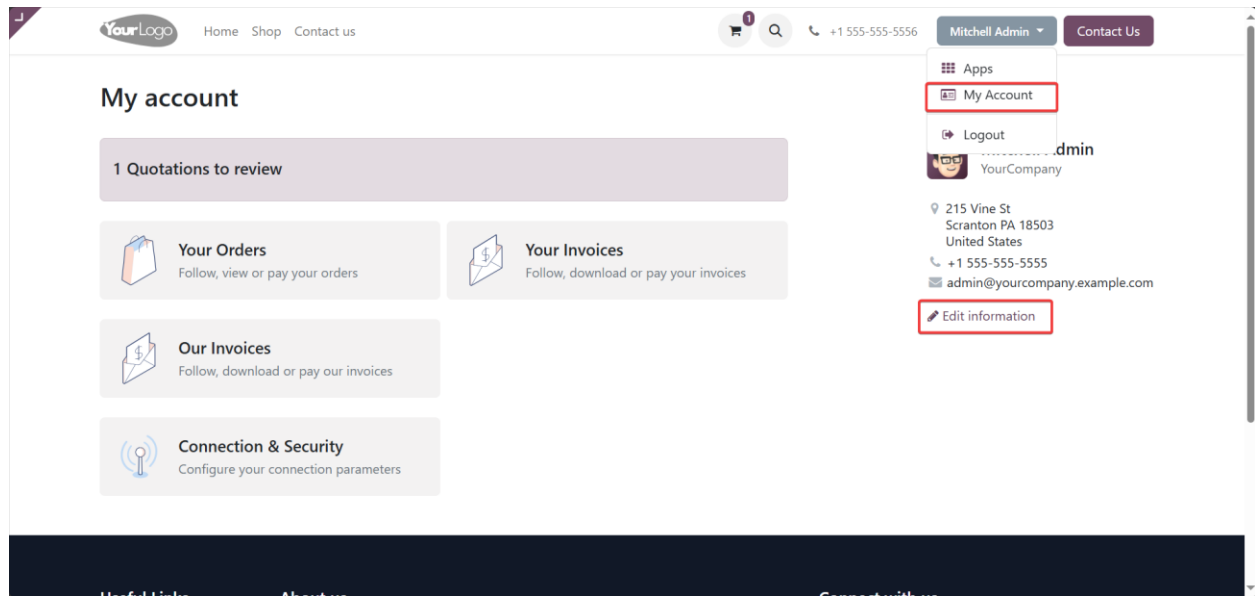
YourLogo Home Shop Contact us

1

+1 555-555-5556

Mitchell Admin

Contact Us

Apps

My Account

Logout

My account

1 Quotations to review

Your Orders
Follow, view or pay your orders

Your Invoices
Follow, download or pay your invoices

Our Invoices
Follow, download or pay our invoices

Connection & Security
Configure your connection parameters

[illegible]dmin
YourCompany

215 Vine St
Scranton PA 18503
United States

+1 555-555-5555

admin@yourcompany.example.com

Edit information

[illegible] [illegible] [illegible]